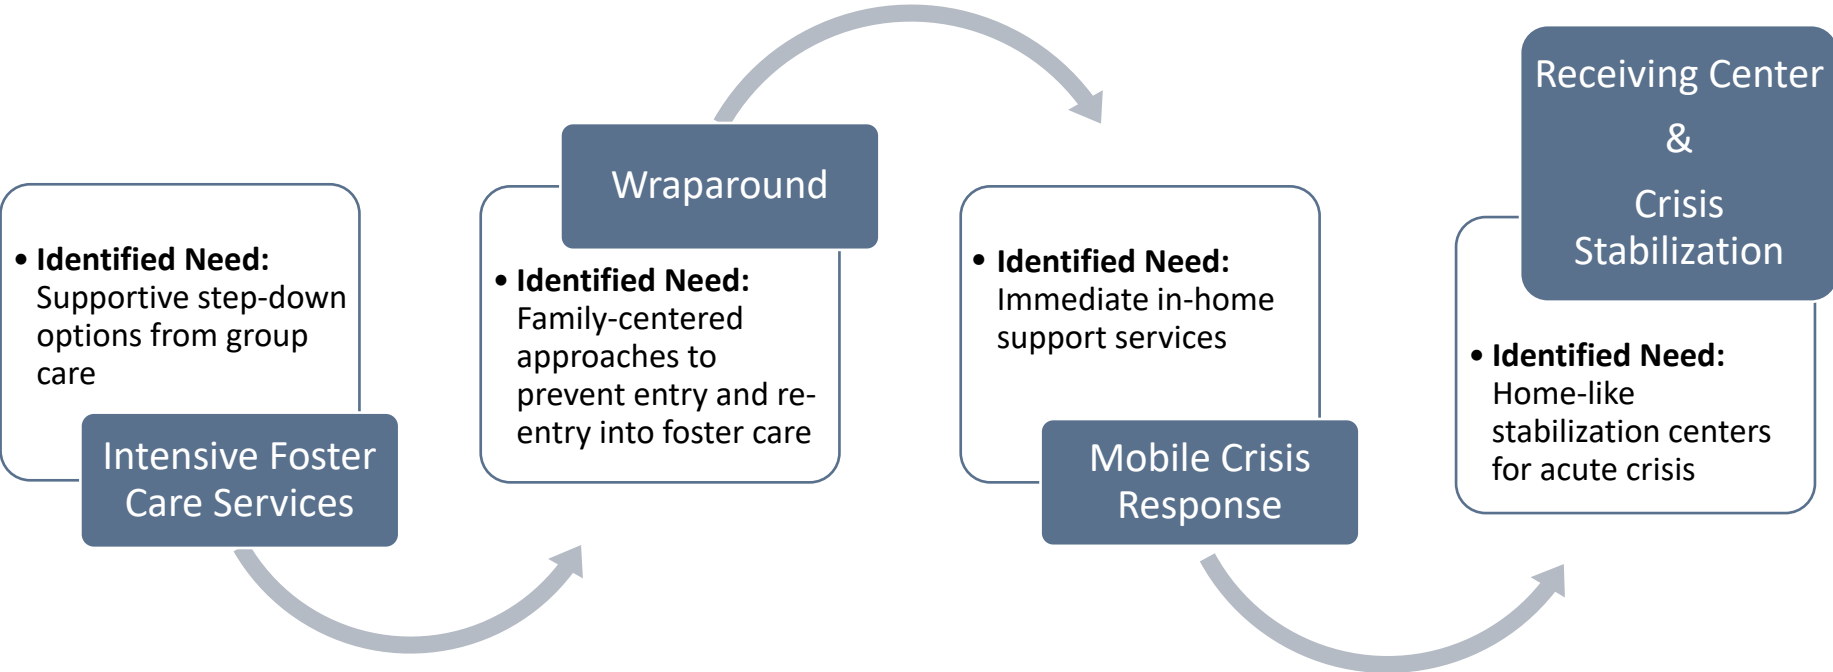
• **Identified Need:** Supportive step-down options from group care

Intensive Foster Care Services

Wraparound

• **Identified Need:** Family-centered approaches to prevent entry and re-entry into foster care

• **Identified Need:** Immediate in-home support services

Mobile Crisis Response

Receiving Center & Crisis Stabilization

• **Identified Need:** Home-like stabilization centers for acute crisis